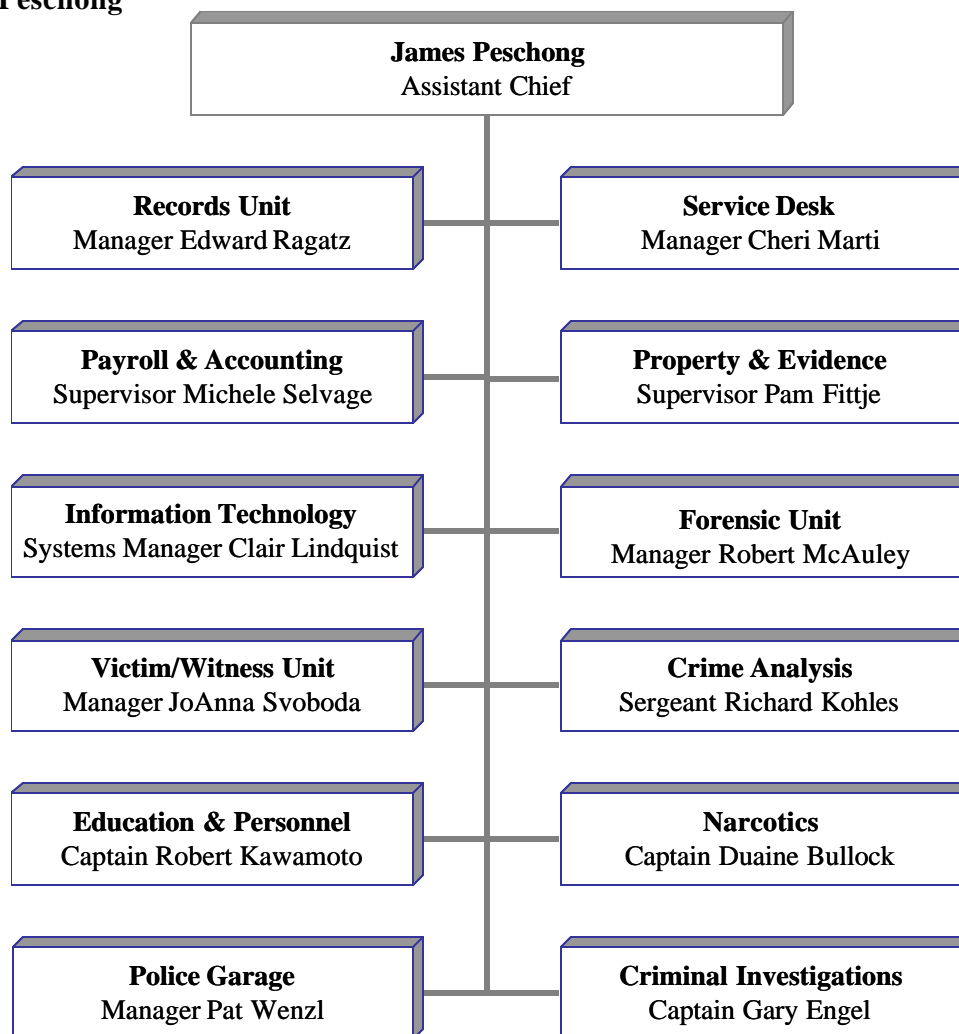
Peschong

**James Peschong**
Assistant Chief

**Records Unit**
Manager Edward Ragatz

**Service Desk**
Manager Cheri Marti

**Payroll & Accounting**
Supervisor Michele Selvage

**Property & Evidence**
Supervisor Pam Fittje

**Information Technology**
Systems Manager Clair Lindquist

**Forensic Unit**
Manager Robert McAuley

**Victim/Witness Unit**
Manager JoAnna Svoboda

**Crime Analysis**
Sergeant Richard Kohles

**Education & Personnel**
Captain Robert Kawamoto

**Narcotics**
Captain Duaine Bullock

**Police Garage**
Manager Pat Wenzl

**Criminal Investigations**
Captain Gary Engel